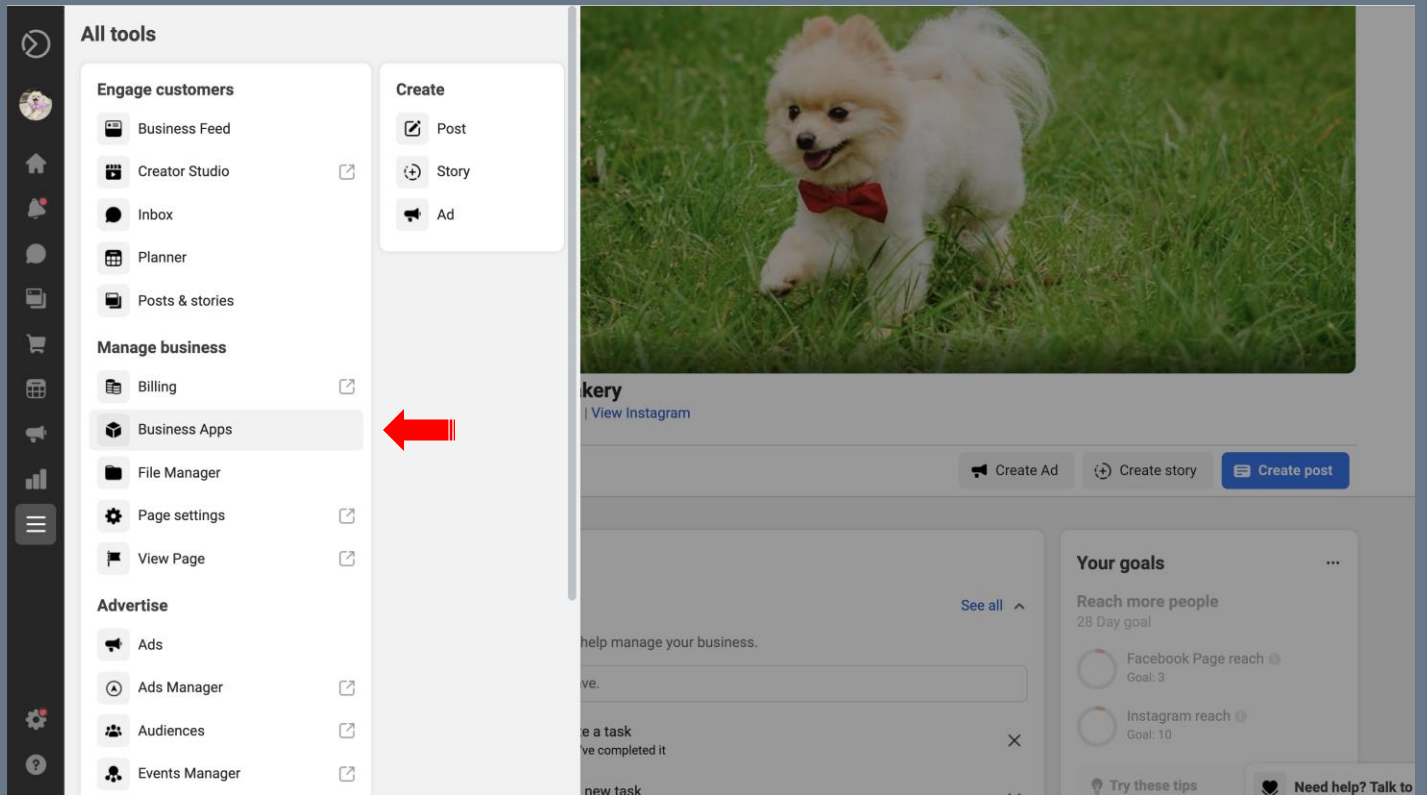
All tools

Engage customers

Business Feed

Creator Studio

Inbox

Planner

Posts & stories

Manage business

Billing

Business Apps

File Manager

Page settings

View Page

Advertise

Ads

Ads Manager

Audiences

Events Manager

Create

Post

Story

Ad

kery

| View Instagram

Create Ad

Create story

Create post

See all

help manage your business.

ve.

e a task

've completed it

new task

Your goals

Reach more people

28 Day goal

Facebook Page reach

Goal: 3

Instagram reach

Goal: 10

Try these tips

Need help? Talk to